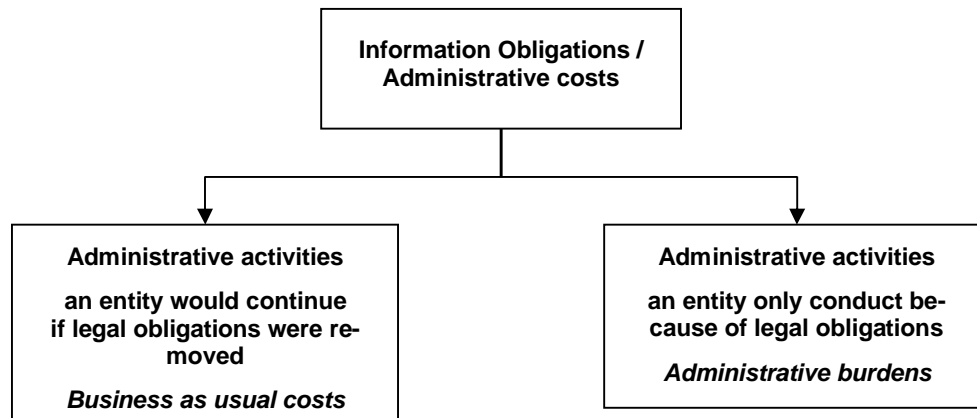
Information Obligations / Administrative costs

Administrative activities

an entity would continue if legal obligations were removed

*Business as usual costs*

Administrative activities

an entity only conduct because of legal obligations

*Administrative burdens*